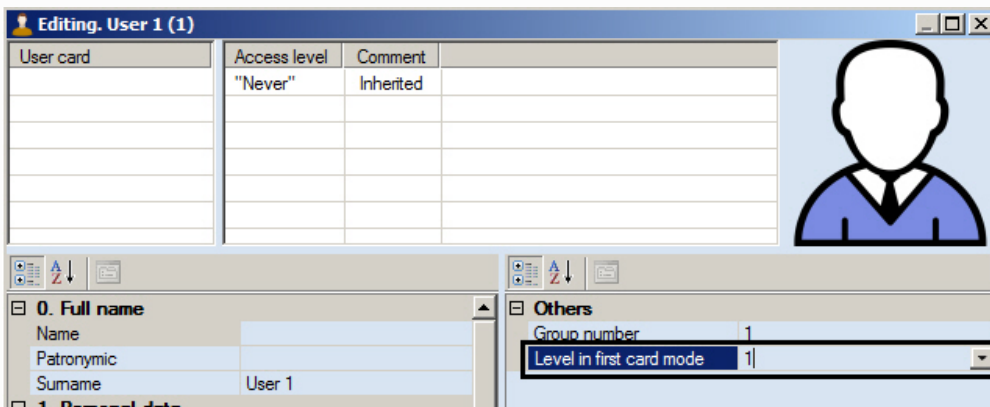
Editing. User 1 (1)

| User card |
|---|

| Access level | Comment |
|---|---|
| "Never" | Inherited |

⊟ 0. Full name

| | |
|---|---|
| Name | |
| Patronymic | |
| Surname | User 1 |

⊟ 1. Personal data

⊟ Others

| | |
|---|---|
| Group number | 1 |
| Level in first card mode | 1 |